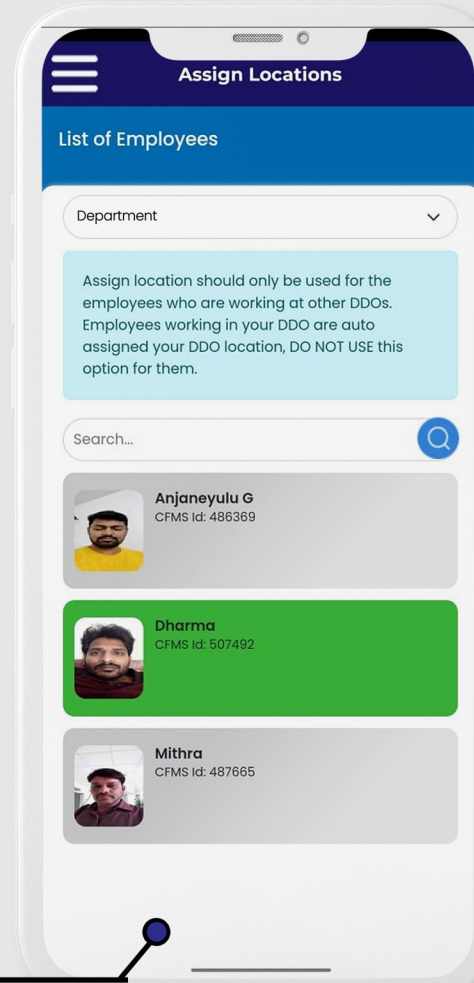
Assign Locations

List of Employees

Department

Assign location should only be used for the employees who are working at other DDOs. Employees working in your DDO are auto assigned your DDO location, DO NOT USE this option for them.

Search...

Anjaneyulu G
CFMS Id: 486369

Dharma
CFMS Id: 507492

Mithra
CFMS Id: 487665